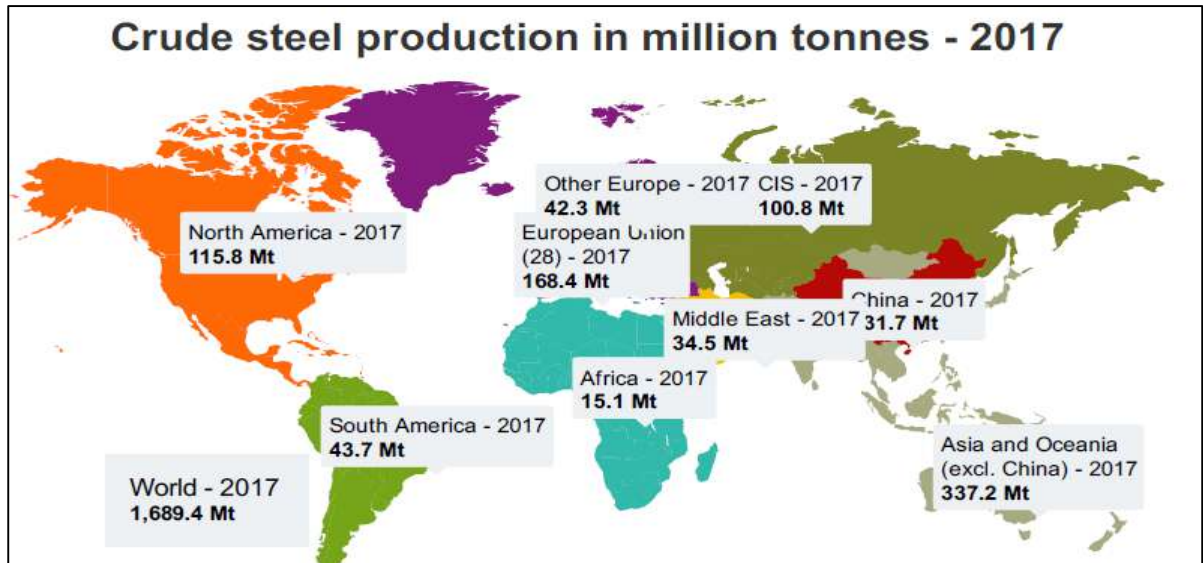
Crude steel production in million tonnes - 2017

North America - 2017
115.8 Mt

Other Europe - 2017
42.3 Mt

CIS - 2017
100.8 Mt

European Union (28) - 2017
168.4 Mt

China - 2017
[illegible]31.7 Mt

Middle East - 2017
34.5 Mt

Africa - 2017
15.1 Mt

South America - 2017
43.7 Mt

Asia and Oceania (excl. China) - 2017
337.2 Mt

World - 2017
1,689.4 Mt